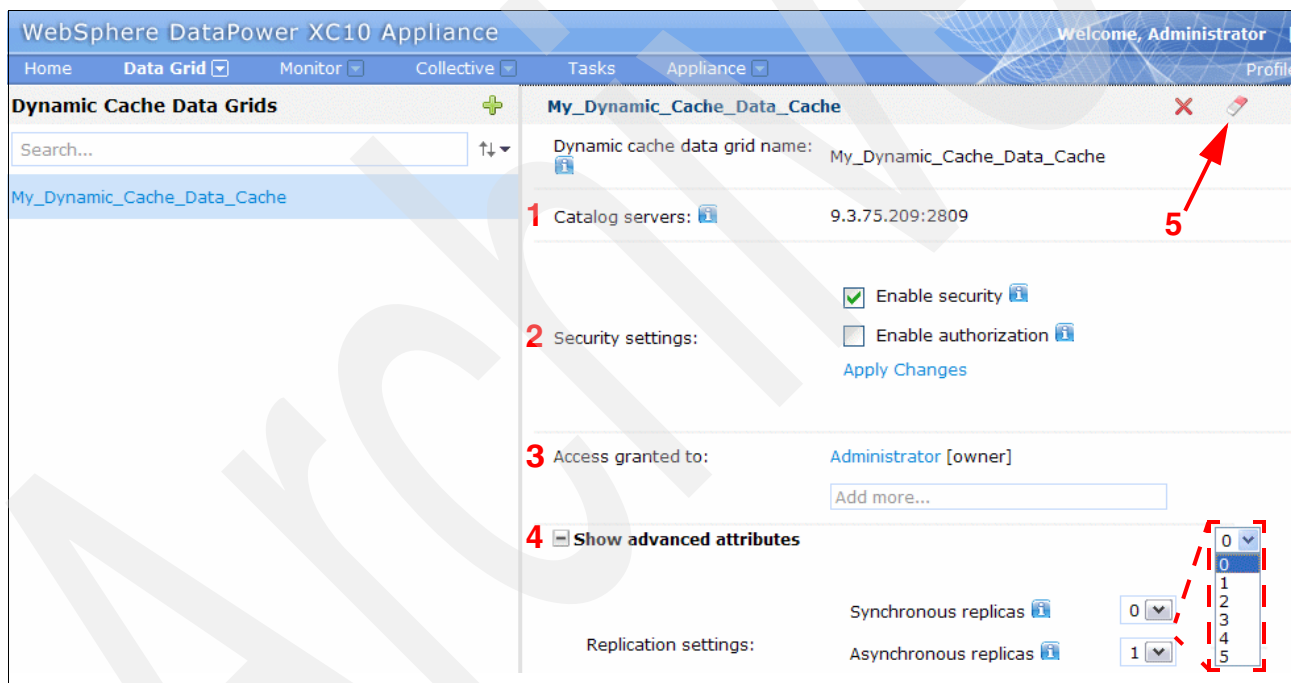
WebSphere DataPower XC10 Appliance
Welcome, Administrator
Home Data Grid Monitor Collective Tasks Appliance Profil

Dynamic Cache Data Grids
Search...
My_Dynamic_Cache_Data_Cache

My_Dynamic_Cache_Data_Cache
Dynamic cache data grid name: My_Dynamic_Cache_Data_Cache
1 Catalog servers: 9.3.75.209:2809
5
Enable security
2 Security settings: Enable authorization
Apply Changes
3 Access granted to: Administrator [owner]
Add more...
4 Show advanced attributes
0
0
1
2
3
4
5
Synchronous replicas 0
Replication settings:
Asynchronous replicas 1